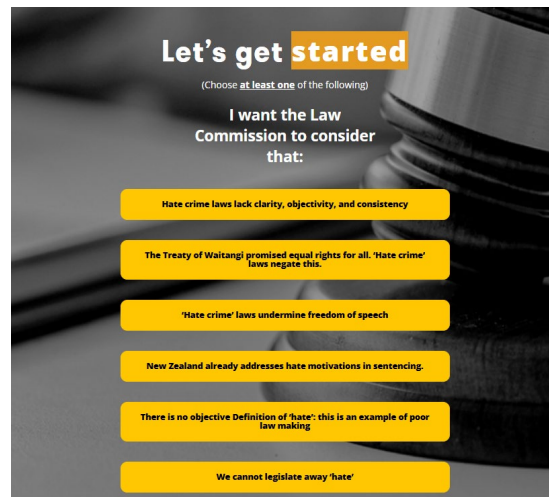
Let's get started

(Choose **at least one** of the following)

I want the Law Commission to consider that:

Hate crime laws lack clarity, objectivity, and consistency

The Treaty of Waitangi promised equal rights for all. 'Hate crime' laws negate this.

'Hate crime' laws undermine freedom of speech

New Zealand already addresses hate motivations in sentencing.

There is no objective Definition of 'hate': this is an example of poor law making

We cannot legislate away 'hate'